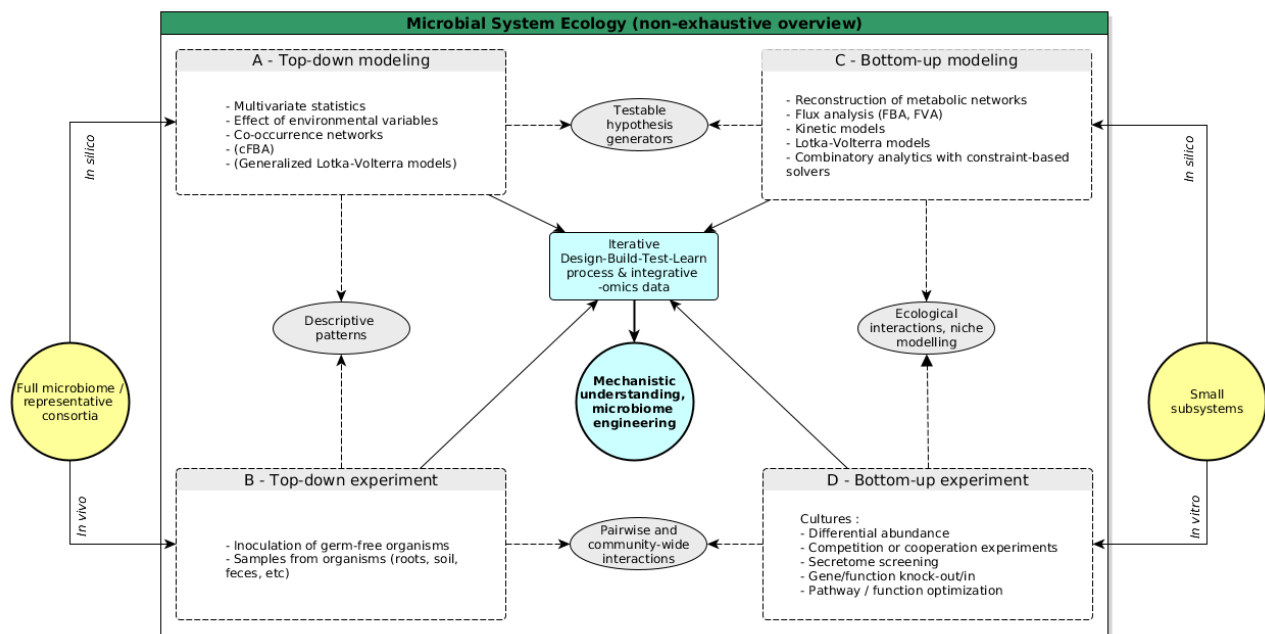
Microbial System Ecology (non-exhaustive overview)

A - Top-down modeling

- Multivariate statistics
- Effect of environmental variables
- Co-occurrence networks
- (cFBA)
- (Generalized Lotka-Volterra models)

Testable hypothesis generators

C - Bottom-up modeling

- Reconstruction of metabolic networks
- Flux analysis (FBA, FVA)
- Kinetic models
- Lotka-Volterra models
- Combinatory analytics with constraint-based solvers

In silico

In silico

Iterative Design-Build-Test-Learn process & integrative -omics data

Descriptive patterns

Ecological interactions, niche modelling

Full microbiome / representative consortia

Mechanistic understanding, microbiome engineering

Small subsystems

B - Top-down experiment

- Inoculation of germ-free organisms
- Samples from organisms (roots, soil, feces, etc)

Pairwise and community-wide interactions

D - Bottom-up experiment

Cultures :
- Differential abundance
- Competition or cooperation experiments
- Secretome screening
- Gene/function knock-out/in
- Pathway / function optimization

In vivo

In vitro